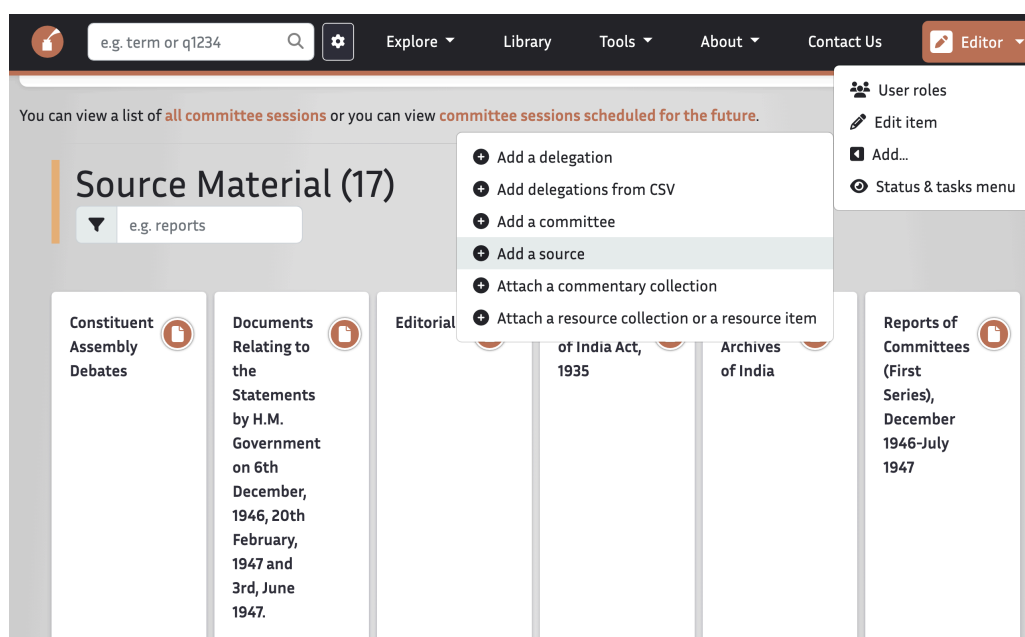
e.g. term or q1234

Explore Library Tools About Contact Us Editor

User roles
Edit item
Add...
Status & tasks menu

You can view a list of all committee sessions or you can view committee sessions scheduled for the future.

Add a delegation
Add delegations from CSV
Add a committee
Add a source
Attach a commentary collection
Attach a resource collection or a resource item

Source Material (17)

e.g. reports

Constituent Assembly Debates

Documents Relating to the Statements by H.M. Government on 6th December, 1946, 20th February, 1947 and 3rd, June 1947.

Editorial

of India Act, 1935

Archives of India

Reports of Committees (First Series), December 1946-July 1947